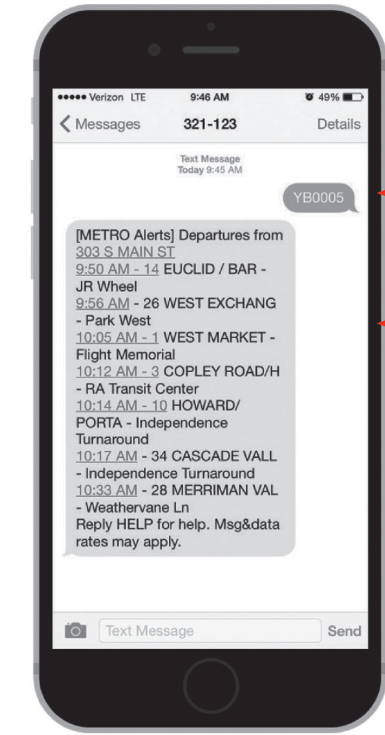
••••• Verizon LTE 9:46 AM 49%

Messages 321-123 Details

Text Message
Today 9:45 AM

YB0005

[METRO Alerts] Departures from 303 S MAIN ST
9:50 AM - 14 EUCLID / BAR - JR Wheel
9:56 AM - 26 WEST EXCHANG - Park West
10:05 AM - 1 WEST MARKET - Flight Memorial
10:12 AM - 3 COPLEY ROAD/H - RA Transit Center
10:14 AM - 10 HOWARD/ PORTA - Independence Turnaround
10:17 AM - 34 CASCADE VALL - Independence Turnaround
10:33 AM - 28 MERRIMAN VAL - Weathervane Ln
Reply HELP for help. Msg&data rates may apply.

Text Message Send